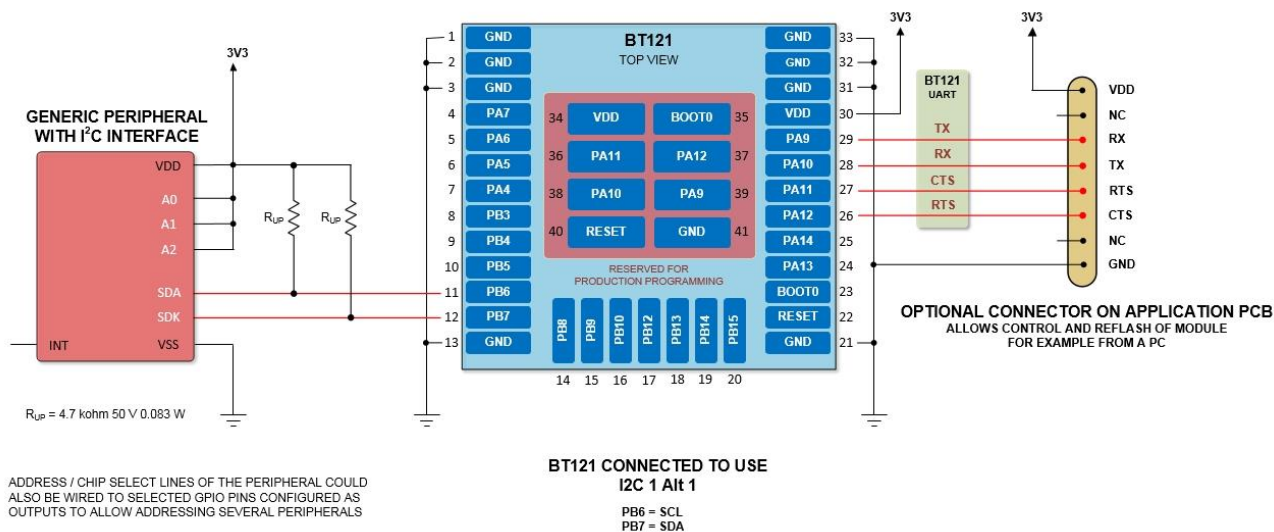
3V3

GENERIC PERIPHERAL WITH I$^2$C INTERFACE

VDD
A0
A1
A2
SDA
SDK
INT
VSS

R$_{UP}$
R$_{UP}$

R$_{UP}$ = 4.7 kohm 50 V 0.083 W

ADDRESS / CHIP SELECT LINES OF THE PERIPHERAL COULD ALSO BE WIRED TO SELECTED GPIO PINS CONFIGURED AS OUTPUTS TO ALLOW ADDRESSING SEVERAL PERIPHERALS

BT121
TOP VIEW

| 1 | GND |
|---|---|
| 2 | GND |
| 3 | GND |
| 4 | PA7 |
| 5 | PA6 |
| 6 | PA5 |
| 7 | PA4 |
| 8 | PB3 |
| 9 | PB4 |
| 10 | PB5 |
| 11 | PB6 |
| 12 | PB7 |
| 13 | GND |

34 VDD
BOOT0 35
36 PA11
PA12 37
38 PA10
PA9 39
40 RESET
GND 41

RESERVED FOR PRODUCTION PROGRAMMING

PB8 14
PB9 15
PB10 16
PB12 17
PB13 18
PB14 19
PB15 20

| GND | 33 |
|---|---|
| GND | 32 |
| GND | 31 |
| VDD | 30 |
| PA9 | 29 |
| PA10 | 28 |
| PA11 | 27 |
| PA12 | 26 |
| PA14 | 25 |
| PA13 | 24 |
| BOOT0 | 23 |
| RESET | 22 |
| GND | 21 |

3V3

BT121 UART
TX
RX
CTS
RTS

3V3

VDD
NC
RX
TX
RTS
CTS
NC
GND

OPTIONAL CONNECTOR ON APPLICATION PCB
ALLOWS CONTROL AND REFLASH OF MODULE FOR EXAMPLE FROM A PC

BT121 CONNECTED TO USE
I2C 1 Alt 1

PB6 = SCL
PB7 = SDA